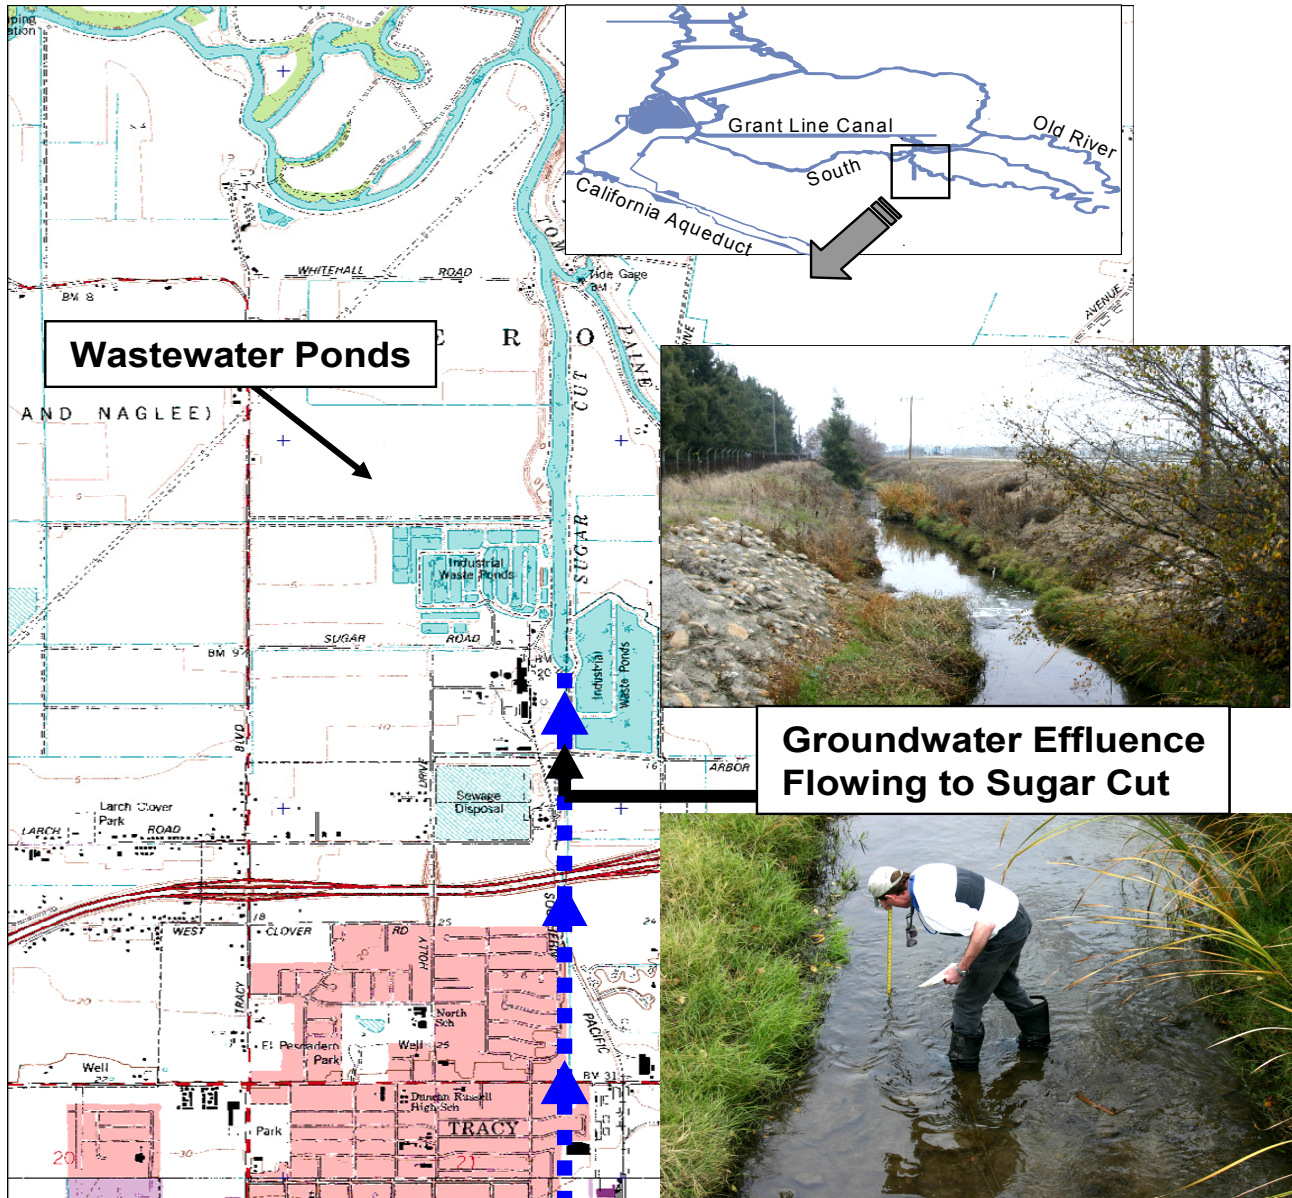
Grant Line Canal

Old River

South

California Aqueduct

Wastewater Ponds

AND NAGLEE)

R O

WHITEHALL ROAD

BM 8

Tide Gage BM 7

TOM PAINE CUT

SUGAR CUT

Industrial Waste Ponds

SUGAR ROAD

BM 9

Industrial Waste Ponds

BLVD

DRIVE

ARBOR

Sewage Disposal

Larch Clover Park

LARCH ROAD

WEST CLOVER RD

HOLLY

TRACY

North Sch

El Pescadero Park

Well

Well

PACIFIC

BM 31

Duncan Russell High Sch

Park

TRACY

20

21

Groundwater Effluence Flowing to Sugar Cut